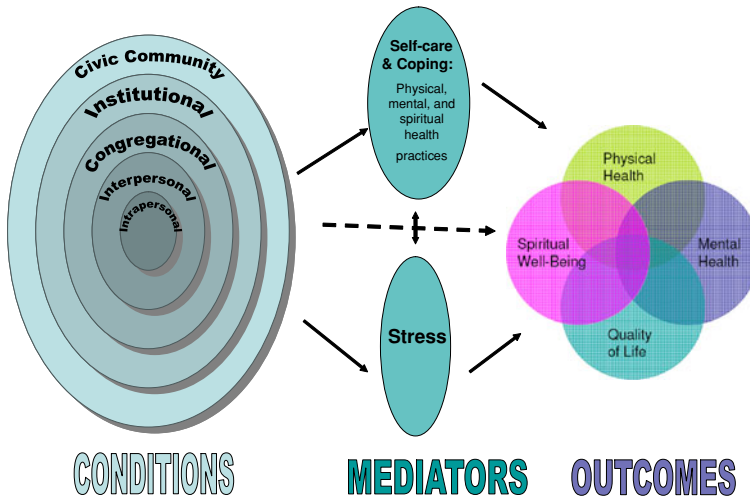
Civic Community
Institutional
Congregational
Interpersonal
Intrapersonal

Self-care & Coping:
Physical, mental, and spiritual health practices

Stress

Physical Health
Spiritual Well-Being
Mental Health
Quality of Life

CONDITIONS
MEDIATORS
OUTCOMES